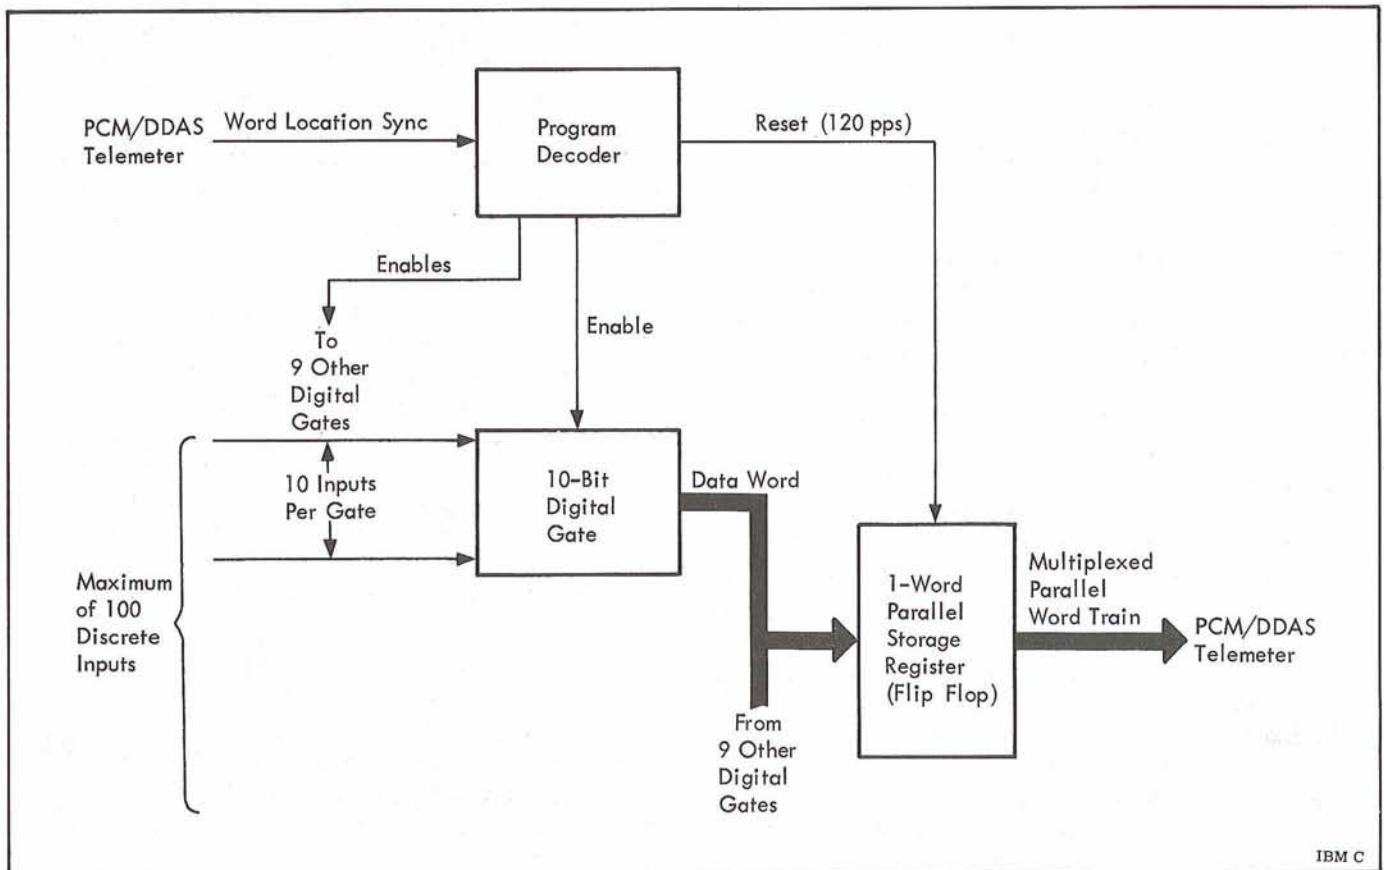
PCM/DDAS Telemeter

Word Location Sync

Program Decoder

Reset (120 pps)

Enables

To 9 Other Digital Gates

Enable

10 Inputs Per Gate

10-Bit Digital Gate

Data Word

Maximum of 100 Discrete Inputs

1-Word Parallel Storage Register (Flip Flop)

Multiplexed Parallel Word Train

PCM/DDAS Telemeter

From 9 Other Digital Gates

IBM C